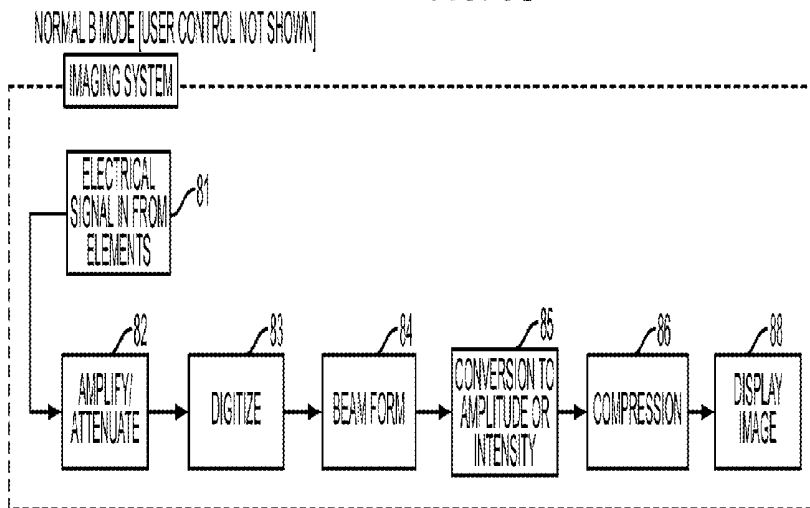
NORMAL B MODE [USER CONTROL NOT SHOWN]

IMAGING SYSTEM

ELECTRICAL SIGNAL IN FROM ELEMENTS

81

82

AMPLIFY/ ATTENUATE

83

DIGITIZE

84

BEAM FORM

85

CONVERSION TO AMPLITUDE OR INTENSITY

86

COMPRESSION

88

DISPLAY IMAGE